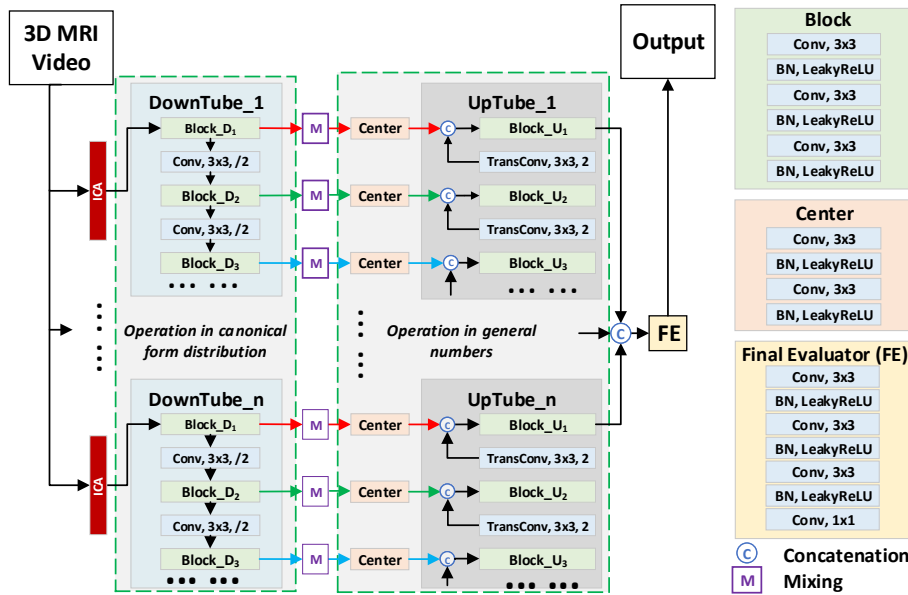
3D MRI Video

ICA

DownTube_1

Block_D$_1$

Conv, 3x3, /2

Block_D$_2$

Conv, 3x3, /2

Block_D$_3$

• • • • • •

M

M

M

Center

Center

Center

UpTube_1

C

Block_U$_1$

TransConv, 3x3, 2

C

Block_U$_2$

TransConv, 3x3, 2

C

Block_U$_3$

• • • • • •

Output

FE

C

Operation in canonical form distribution

Operation in general numbers

ICA

DownTube_n

Block_D$_1$

Conv, 3x3, /2

Block_D$_2$

Conv, 3x3, /2

Block_D$_3$

• • • • • •

M

M

M

Center

Center

Center

UpTube_n

C

Block_U$_1$

TransConv, 3x3, 2

C

Block_U$_2$

TransConv, 3x3, 2

C

Block_U$_3$

• • • • • •

Block

Conv, 3x3

BN, LeakyReLU

Conv, 3x3

BN, LeakyReLU

Conv, 3x3

BN, LeakyReLU

Center

Conv, 3x3

BN, LeakyReLU

Conv, 3x3

BN, LeakyReLU

Final Evaluator (FE)

Conv, 3x3

BN, LeakyReLU

Conv, 3x3

BN, LeakyReLU

Conv, 3x3

BN, LeakyReLU

Conv, 1x1

C Concatenation

M Mixing